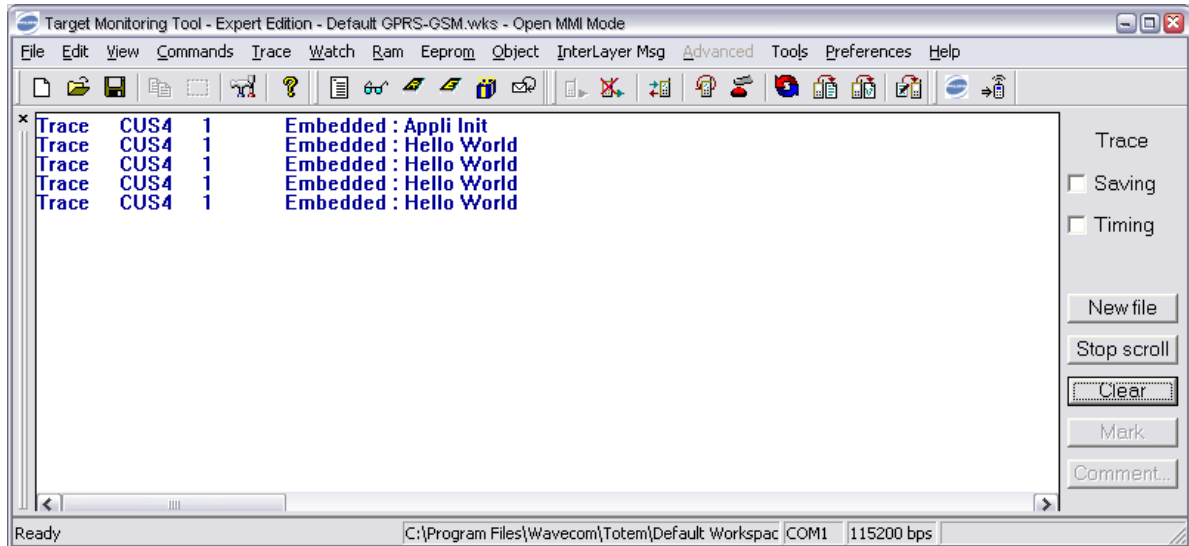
Target Monitoring Tool - Expert Edition - Default GPRS-GSM.wks - Open MMI Mode

File Edit View Commands Trace Watch Ram Eeprom Object InterLayer Msg Advanced Tools Preferences Help

| | | | |
|---|---|---|---|
| Trace | CUS4 | 1 | Embedded : Appli Init |
| Trace | CUS4 | 1 | Embedded : Hello World |
| Trace | CUS4 | 1 | Embedded : Hello World |
| Trace | CUS4 | 1 | Embedded : Hello World |
| Trace | CUS4 | 1 | Embedded : Hello World |

Trace

Saving

Timing

New file

Stop scroll

Clear

Mark

Comment...

Ready

C:\Program Files\Wavecom\Totem\Default Workspac

COM1

115200 bps